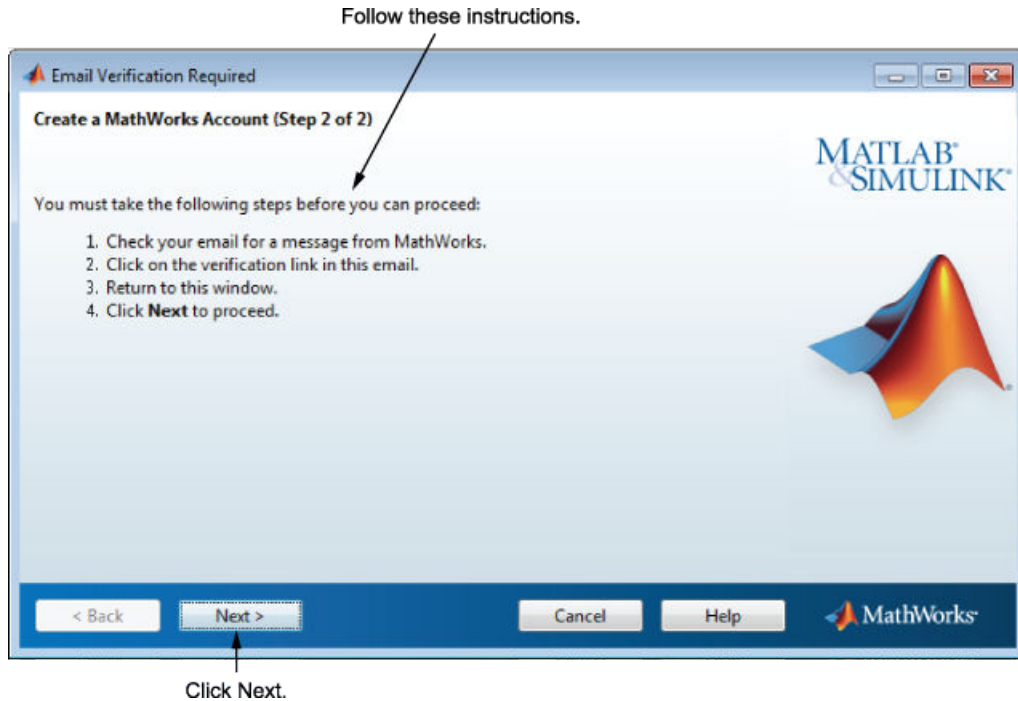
Follow these instructions.

Email Verification Required

Create a MathWorks Account (Step 2 of 2)

MATLAB® & SIMULINK®

You must take the following steps before you can proceed:

1. Check your email for a message from MathWorks.
2. Click on the verification link in this email.
3. Return to this window.
4. Click **Next** to proceed.

< Back

Next >

Cancel

Help

MathWorks®

Click Next.